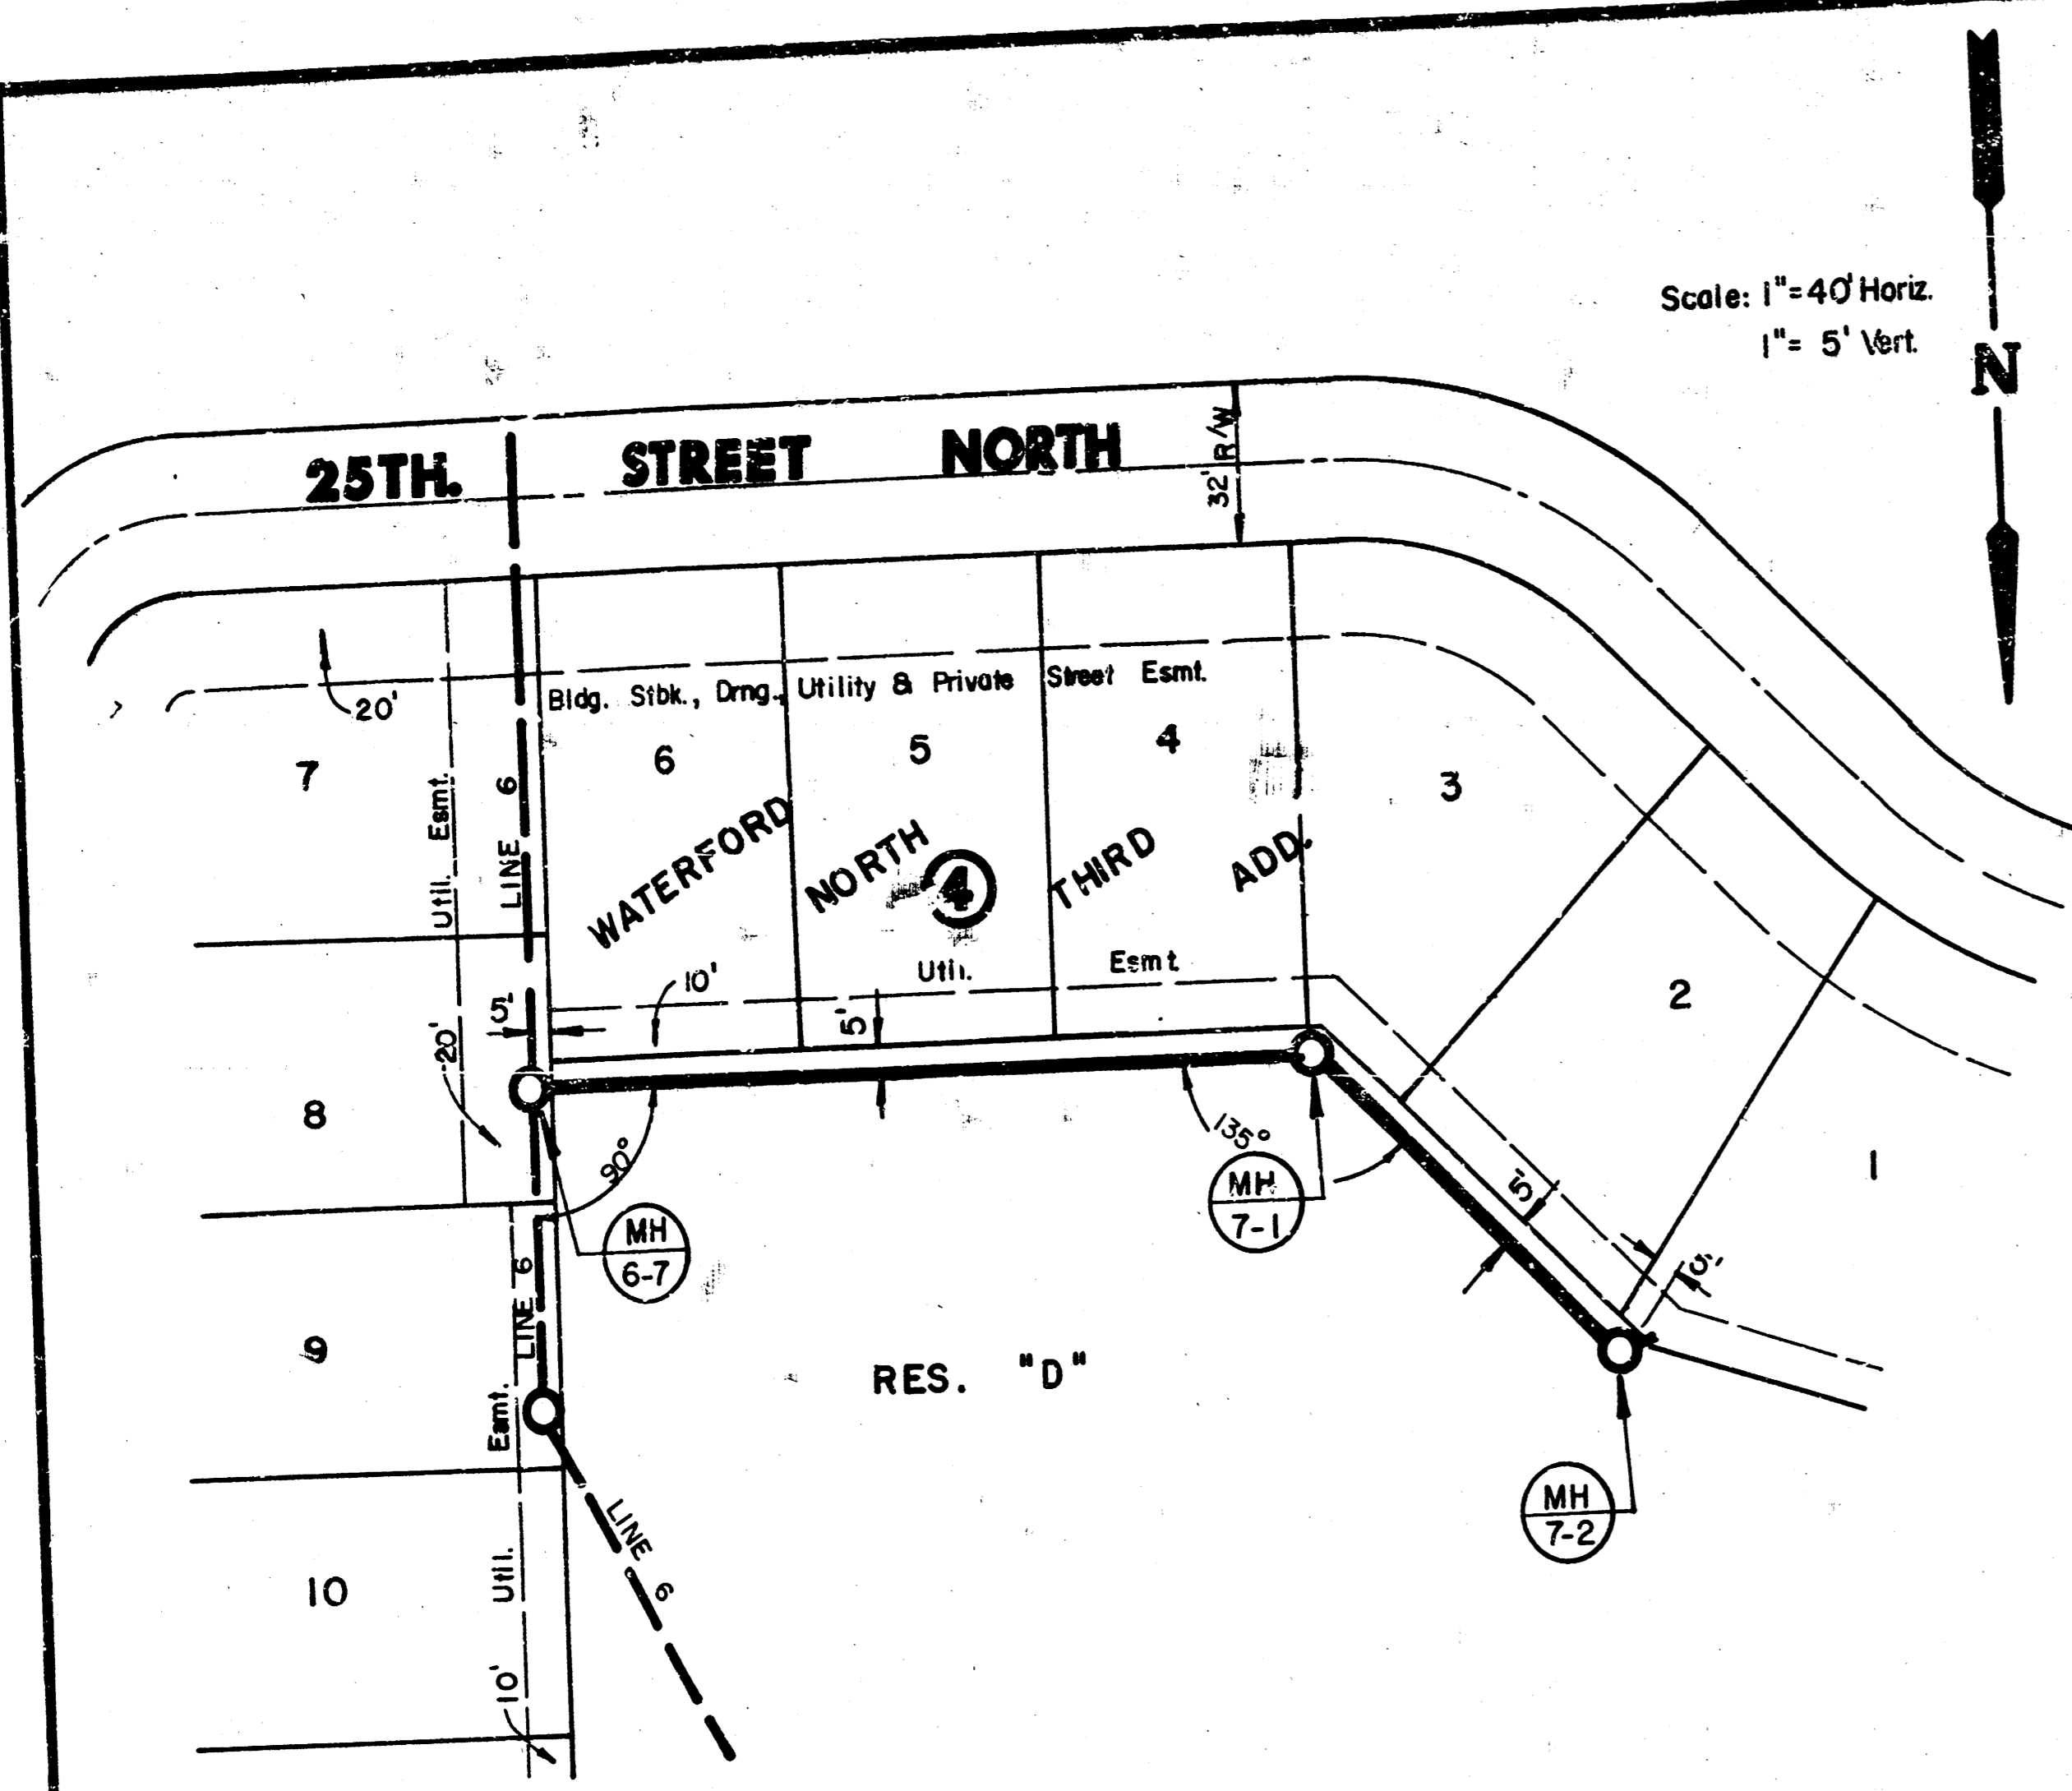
Scale: 1" = 40' Horiz.
1" = 5' Vert.

N

25TH. STREET NORTH

32' R/W

20'

Bldg. Stbk., Drng., Utility & Private Street Esmt.

7

6

5

4

3

Util. Esmt.

LINE 6

WATERFORD NORTH THIRD ADD.

4

Util. Esmt.

10'

5'

5'

20'

2

8

90°

135°

MH 6-7

MH 7-1

5'

1

5'

9

LINE 6

Esmt.

RES. "D"

LINE 6

MH 7-2

10

Util.

10'